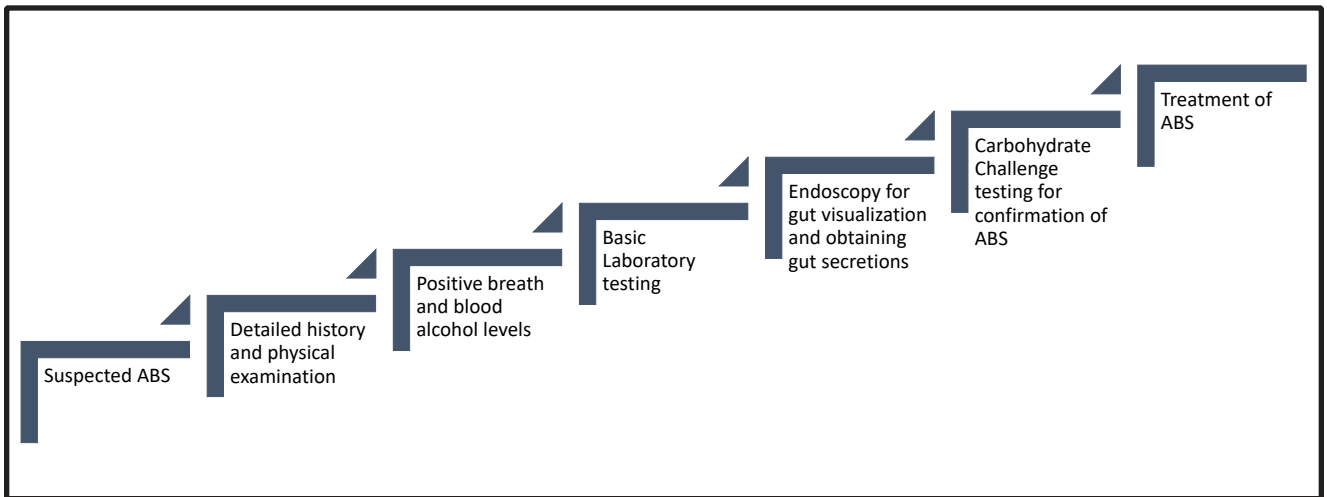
Suspected ABS

Detailed history and physical examination

Positive breath and blood alcohol levels

Basic Laboratory testing

Endoscopy for gut visualization and obtaining gut secretions

Carbohydrate Challenge testing for confirmation of ABS

Treatment of ABS